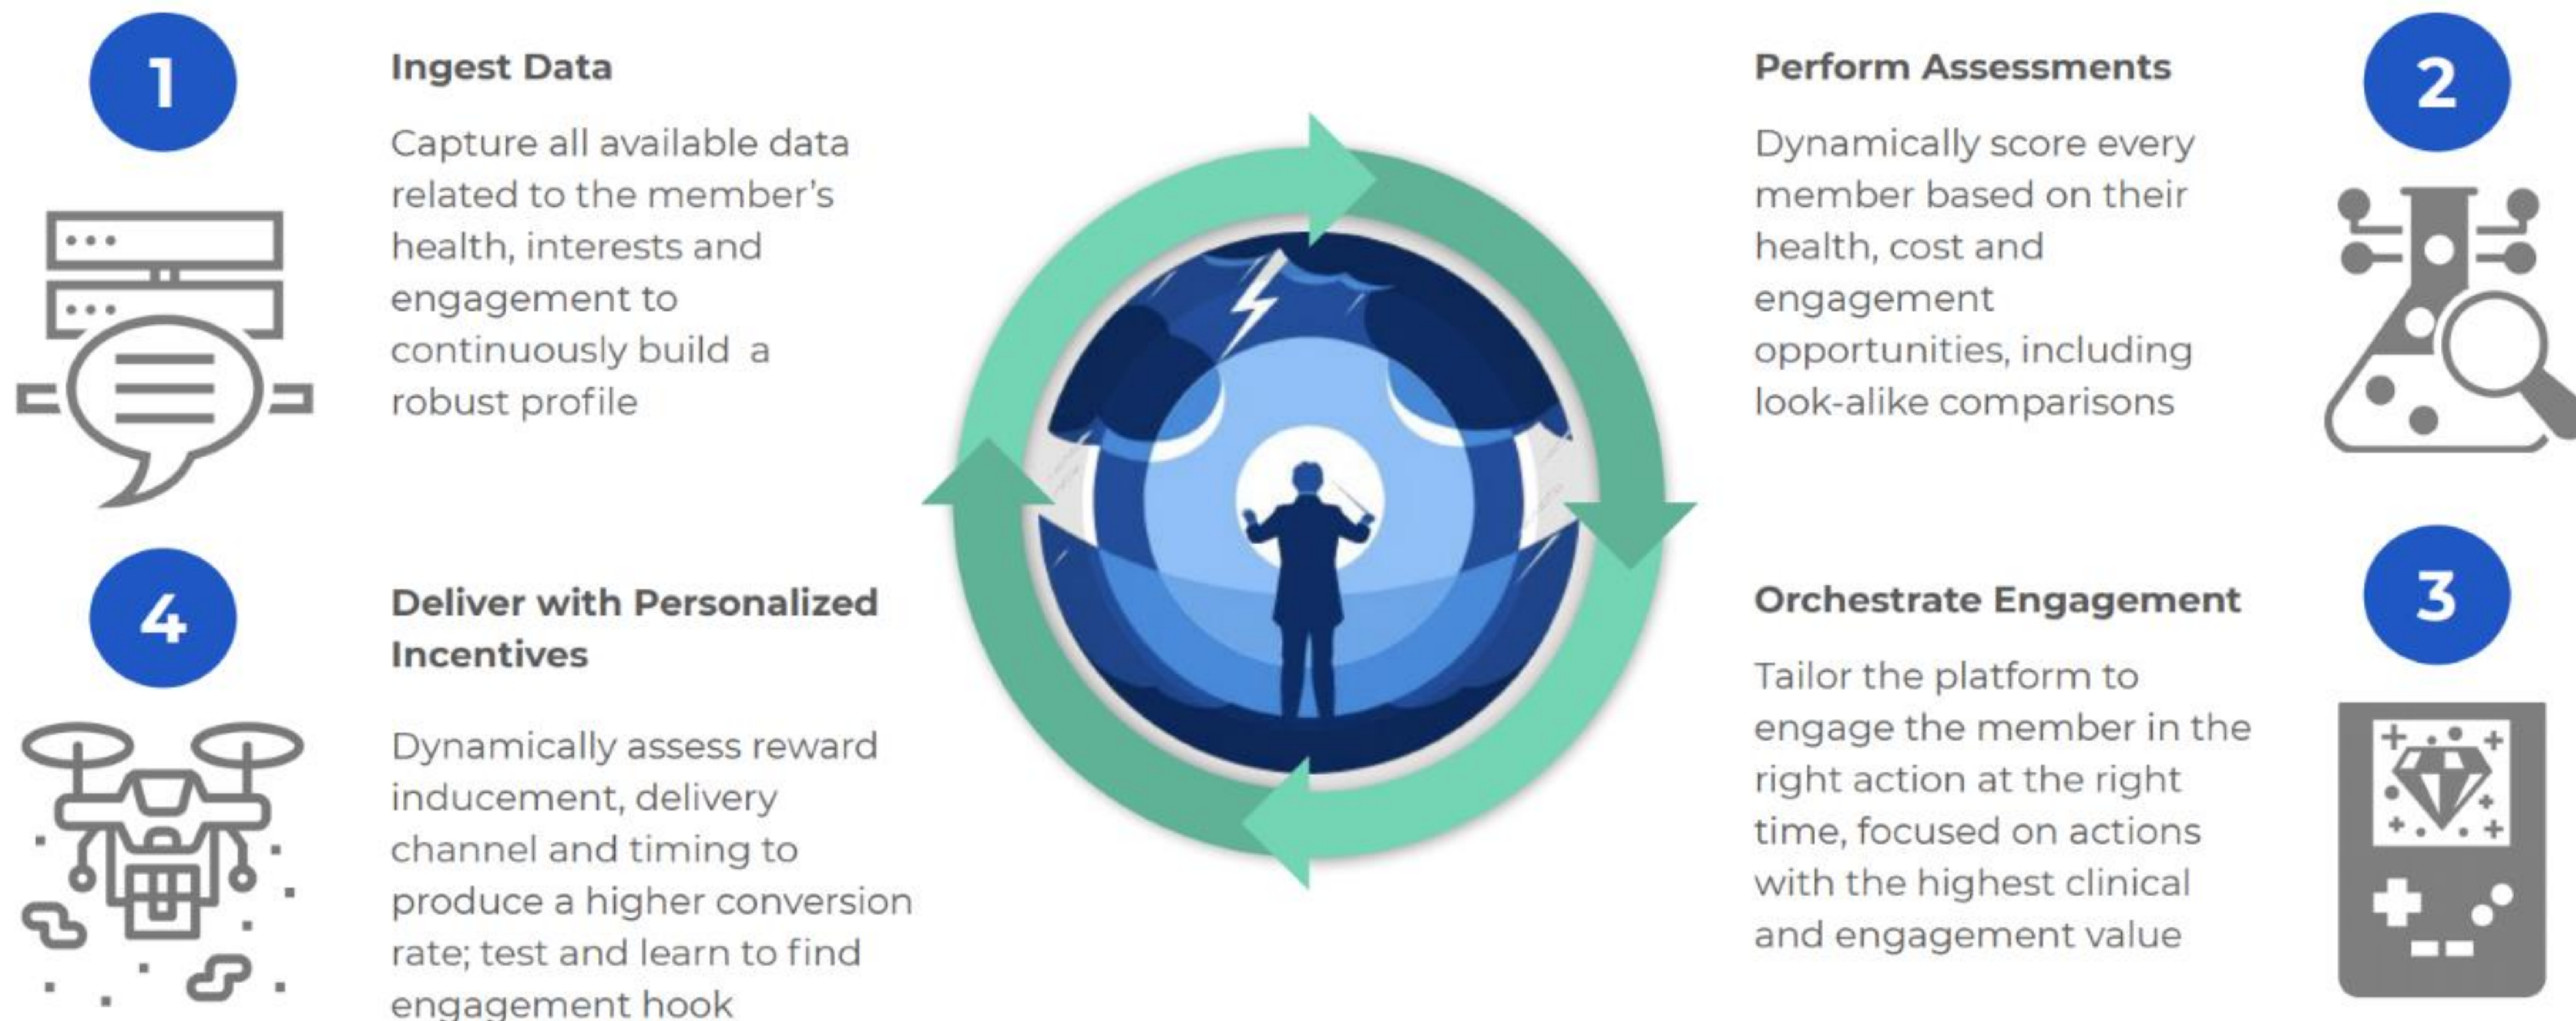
1

Ingest Data

Capture all available data related to the member's health, interests and engagement to continuously build a robust profile

Perform Assessments

Dynamically score every member based on their health, cost and engagement opportunities, including look-alike comparisons

2

4

Deliver with Personalized Incentives

Dynamically assess reward inducement, delivery channel and timing to produce a higher conversion rate; test and learn to find engagement hook

Orchestrate Engagement

Tailor the platform to engage the member in the right action at the right time, focused on actions with the highest clinical and engagement value

3